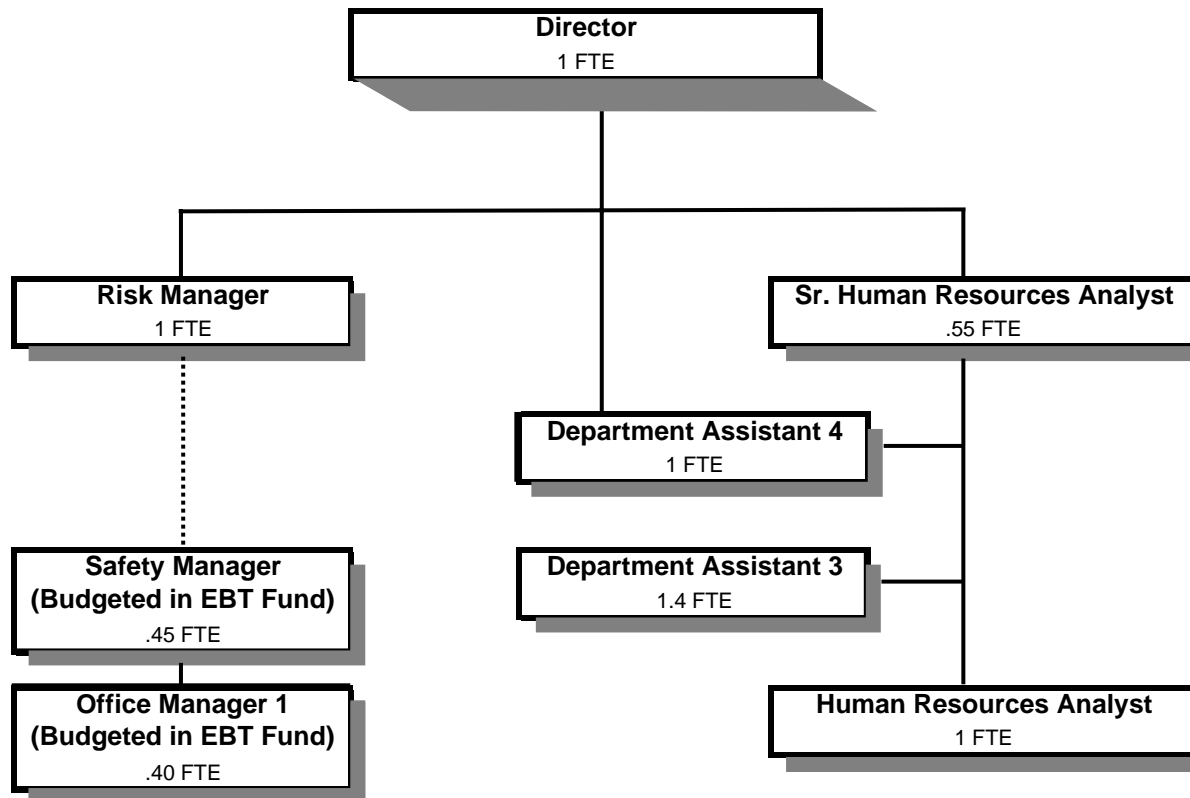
Director
1 FTE

Risk Manager
1 FTE

Sr. Human Resources Analyst
.55 FTE

Department Assistant 4
1 FTE

Department Assistant 3
1.4 FTE

Safety Manager
(Budgeted in EBT Fund)
.45 FTE

Office Manager 1
(Budgeted in EBT Fund)
.40 FTE

Human Resources Analyst
1 FTE